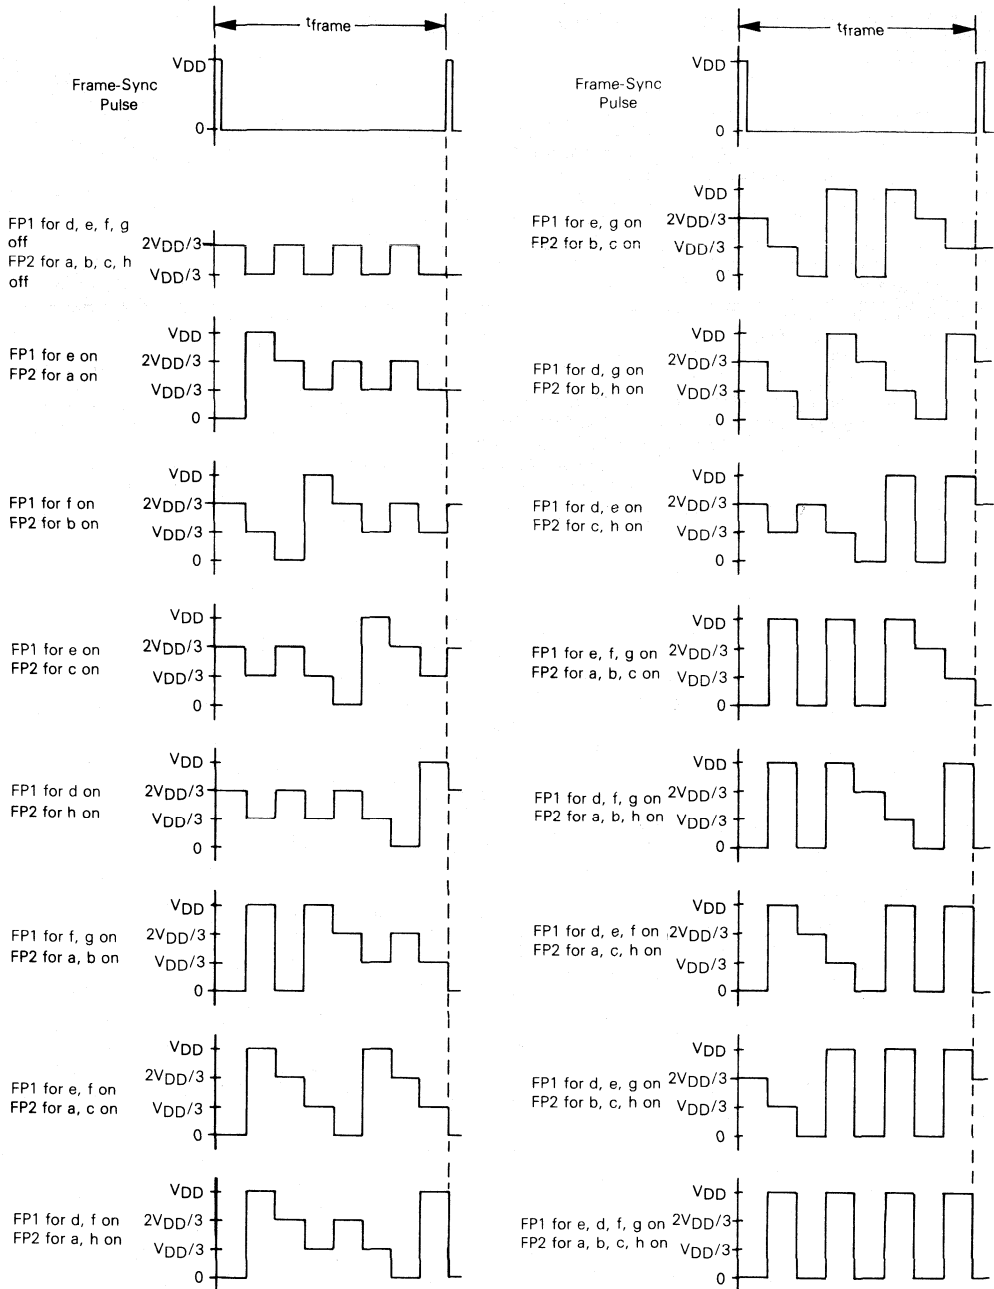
$t_{frame}$

Frame-Sync Pulse
$V_{DD}$
0

FP1 for d, e, f, g off
FP2 for a, b, c, h off
$2V_{DD}/3$
$V_{DD}/3$

FP1 for e on
FP2 for a on
$V_{DD}$
$2V_{DD}/3$
$V_{DD}/3$
0

FP1 for f on
FP2 for b on
$V_{DD}$
$2V_{DD}/3$
$V_{DD}/3$
0

FP1 for e on
FP2 for c on
$V_{DD}$
$2V_{DD}/3$
$V_{DD}/3$
0

FP1 for d on
FP2 for h on
$V_{DD}$
$2V_{DD}/3$
$V_{DD}/3$
0

FP1 for f, g on
FP2 for a, b on
$V_{DD}$
$2V_{DD}/3$
$V_{DD}/3$
0

FP1 for e, f on
FP2 for a, c on
$V_{DD}$
$2V_{DD}/3$
$V_{DD}/3$
0

FP1 for d, f on
FP2 for a, h on
$V_{DD}$
$2V_{DD}/3$
$V_{DD}/3$
0

$t_{frame}$

Frame-Sync Pulse
$V_{DD}$
0

FP1 for e, g on
FP2 for b, c on
$V_{DD}$
$2V_{DD}/3$
$V_{DD}/3$
0

FP1 for d, g on
FP2 for b, h on
$V_{DD}$
$2V_{DD}/3$
$V_{DD}/3$
0

FP1 for d, e on
FP2 for c, h on
$V_{DD}$
$2V_{DD}/3$
$V_{DD}/3$
0

FP1 for e, f, g on
FP2 for a, b, c on
$V_{DD}$
$2V_{DD}/3$
$V_{DD}/3$
0

FP1 for d, f, g on
FP2 for a, b, h on
$V_{DD}$
$2V_{DD}/3$
$V_{DD}/3$
0

FP1 for d, e, f on
FP2 for a, c, h on
$V_{DD}$
$2V_{DD}/3$
$V_{DD}/3$
0

FP1 for d, e, g on
FP2 for b, c, h on
$V_{DD}$
$2V_{DD}/3$
$V_{DD}/3$
0

FP1 for e, d, f, g on
FP2 for a, b, c, h on
$V_{DD}$
$2V_{DD}/3$
$V_{DD}/3$
0